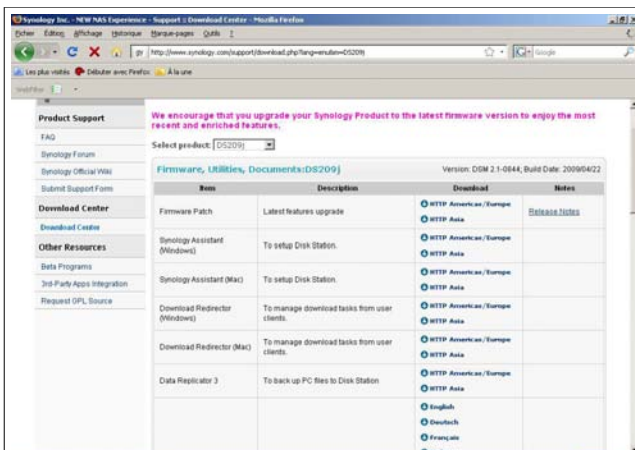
Synology Inc. - NEW NAS Experience - Support :: Download Center - Mozilla Firefox

Fichier Édition Affichage Historique Marque-pages Outils ?

http://www.synology.com/support/download.php?lang=enu&m=DS209j

Google

Les plus visités Débuter avec Firefox À la une

Product Support

FAQ

Synology Forum

Synology Official Wiki

Submit Support Form

Download Center

Download Center

Other Resources

Beta Programs

3rd-Party Apps Integration

Request GPL Source

We encourage that you upgrade your Synology Product to the latest firmware version to enjoy the most recent and enriched features.

Select product: DS209j

Firmware, Utilities, Documents:DS209j

Version: DSM 2.1-0844, Build Date: 2009/04/22

| Item | Description | Download | Notes |
|---|---|---|---|
| Firmware Patch | Latest features upgrade | HTTP Americas/Europe HTTP Asia | Release Notes |
| Synology Assistant (Windows) | To setup Disk Station. | HTTP Americas/Europe HTTP Asia | |
| Synology Assistant (Mac) | To setup Disk Station. | HTTP Americas/Europe HTTP Asia | |
| Download Redirector (Windows) | To manage download tasks from user clients. | HTTP Americas/Europe HTTP Asia | |
| Download Redirector (Mac) | To manage download tasks from user clients. | HTTP Americas/Europe HTTP Asia | |
| Data Replicator 3 | To back up PC files to Disk Station | HTTP Americas/Europe HTTP Asia | |
| | | English Deutsch Français | |